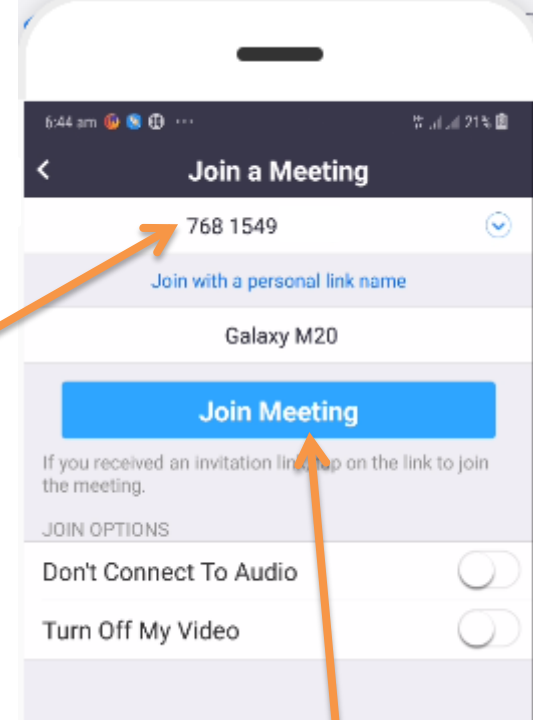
6:44 am ⋯ 21%

<

Join a Meeting

768 1549

Join with a personal link name

Galaxy M20

Join Meeting

If you received an invitation lin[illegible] tap on the link to join the meeting.

JOIN OPTIONS

Don't Connect To Audio

Turn Off My Video